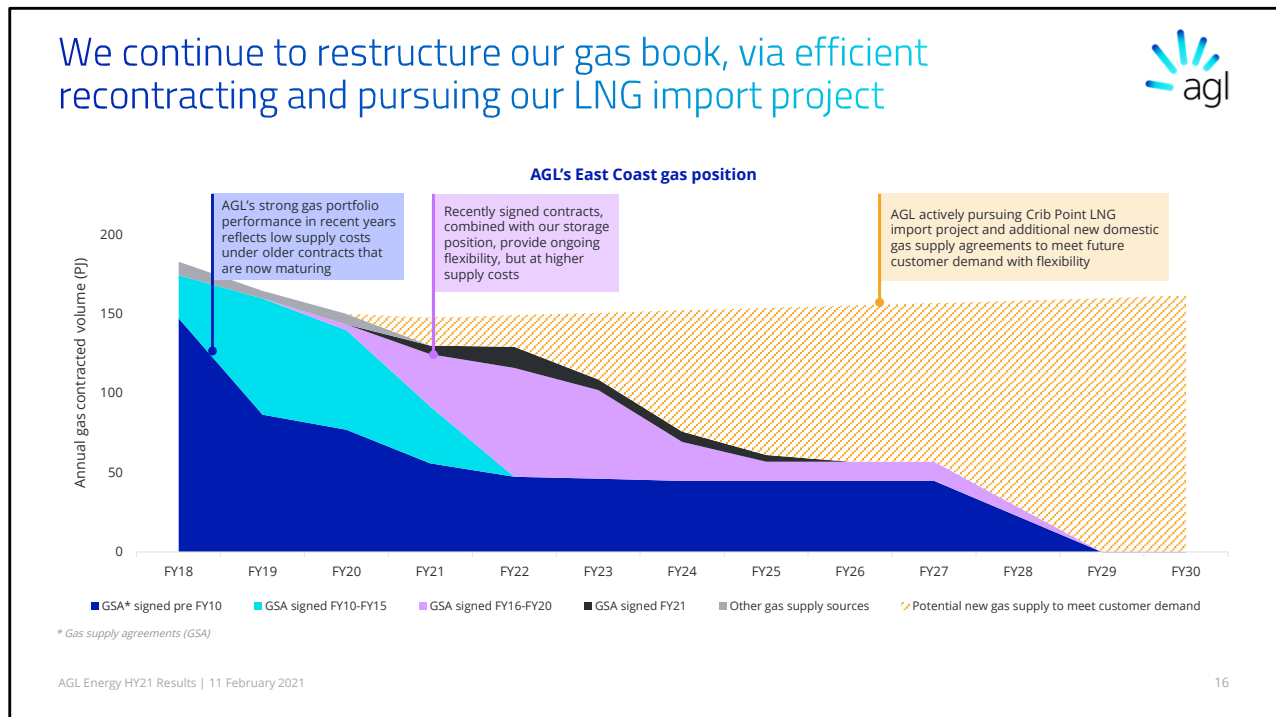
We continue to restructure our gas book, via efficient recontracting and pursuing our LNG import project

agl

AGL's East Coast gas position

AGL's strong gas portfolio performance in recent years reflects low supply costs under older contracts that are now maturing

Recently signed contracts, combined with our storage position, provide ongoing flexibility, but at higher supply costs

AGL actively pursuing Crib Point LNG import project and additional new domestic gas supply agreements to meet future customer demand with flexibility

Annual gas contracted volume (PJ)

200
150
100
50
0

FY18 FY19 FY20 FY21 FY22 FY23 FY24 FY25 FY26 FY27 FY28 FY29 FY30

GSA* signed pre FY10
GSA signed FY10-FY15
GSA signed FY16-FY20
GSA signed FY21
Other gas supply sources
Potential new gas supply to meet customer demand

* Gas supply agreements (GSA)

AGL Energy HY21 Results | 11 February 2021

16